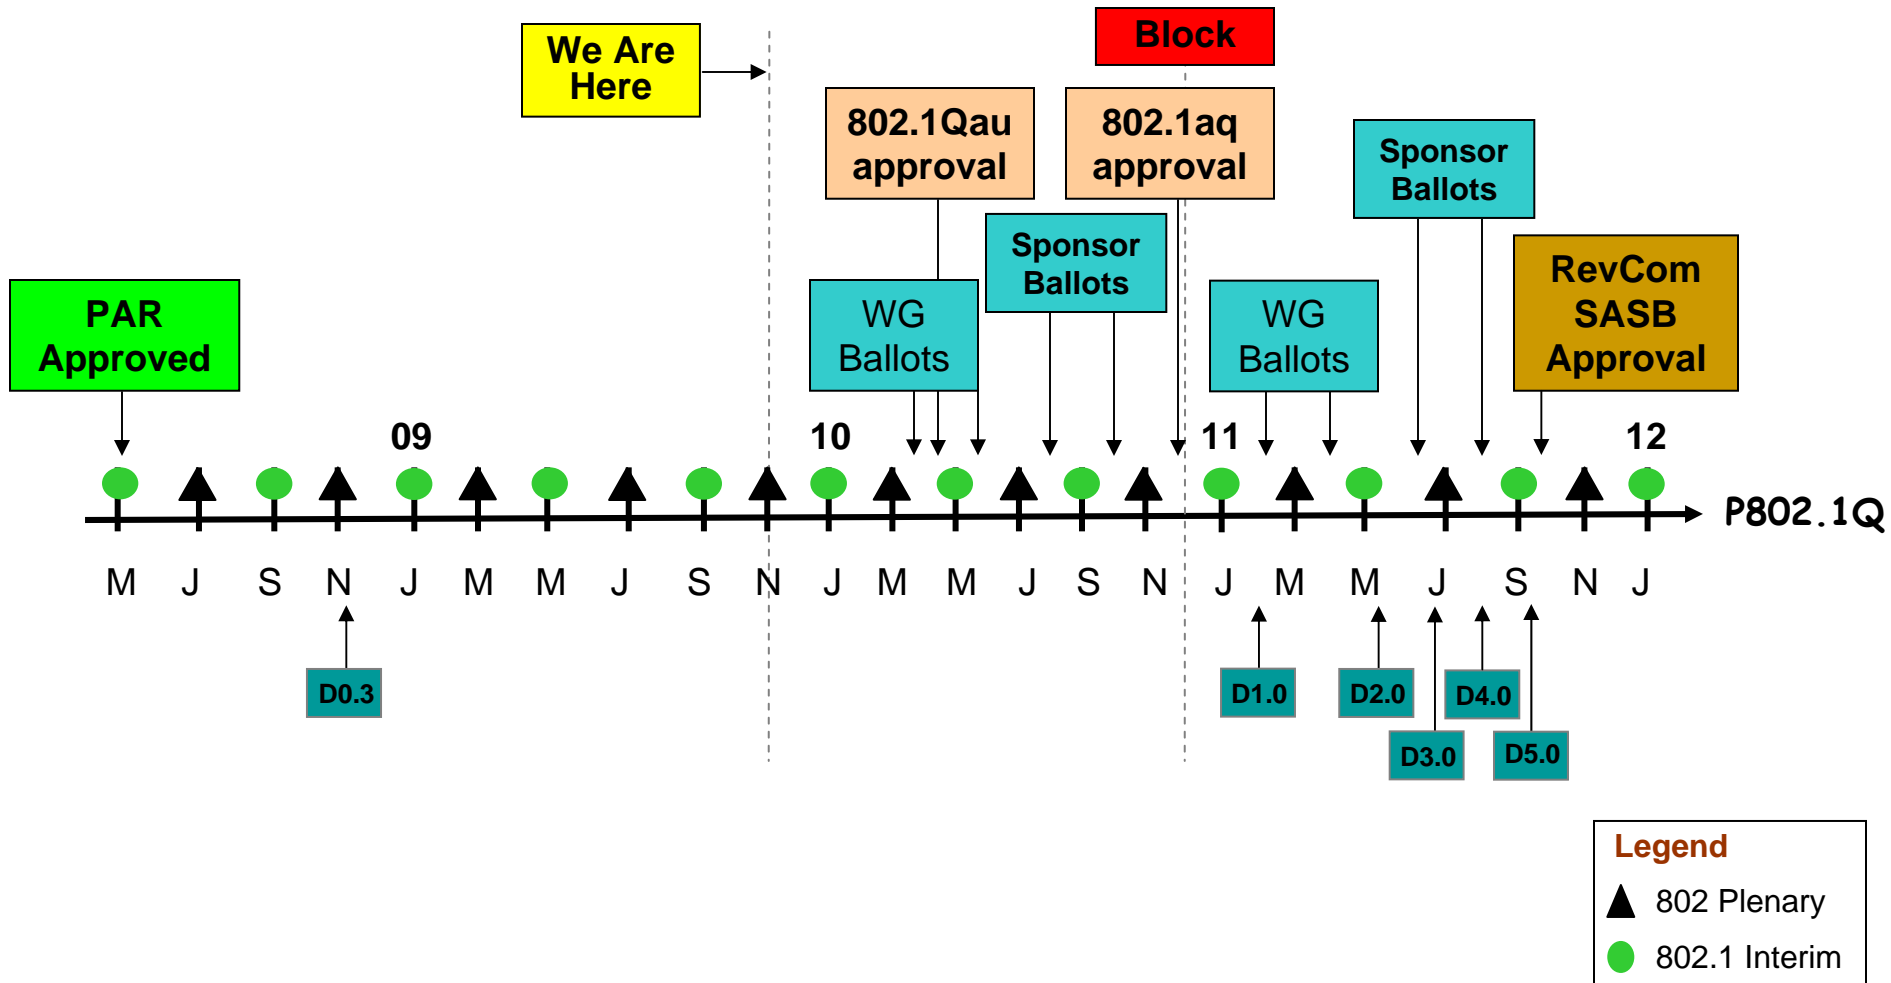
We Are Here

Block

802.1Qau approval

802.1aq approval

Sponsor Ballots

Sponsor Ballots

PAR Approved

WG Ballots

WG Ballots

RevCom SASB Approval

09

10

11

12

P802.1Q

M J S N J M M J S N J M M J S N J M M J S N J

D0.3

D1.0

D2.0

D4.0

D3.0

D5.0

Legend

802 Plenary

802.1 Interim